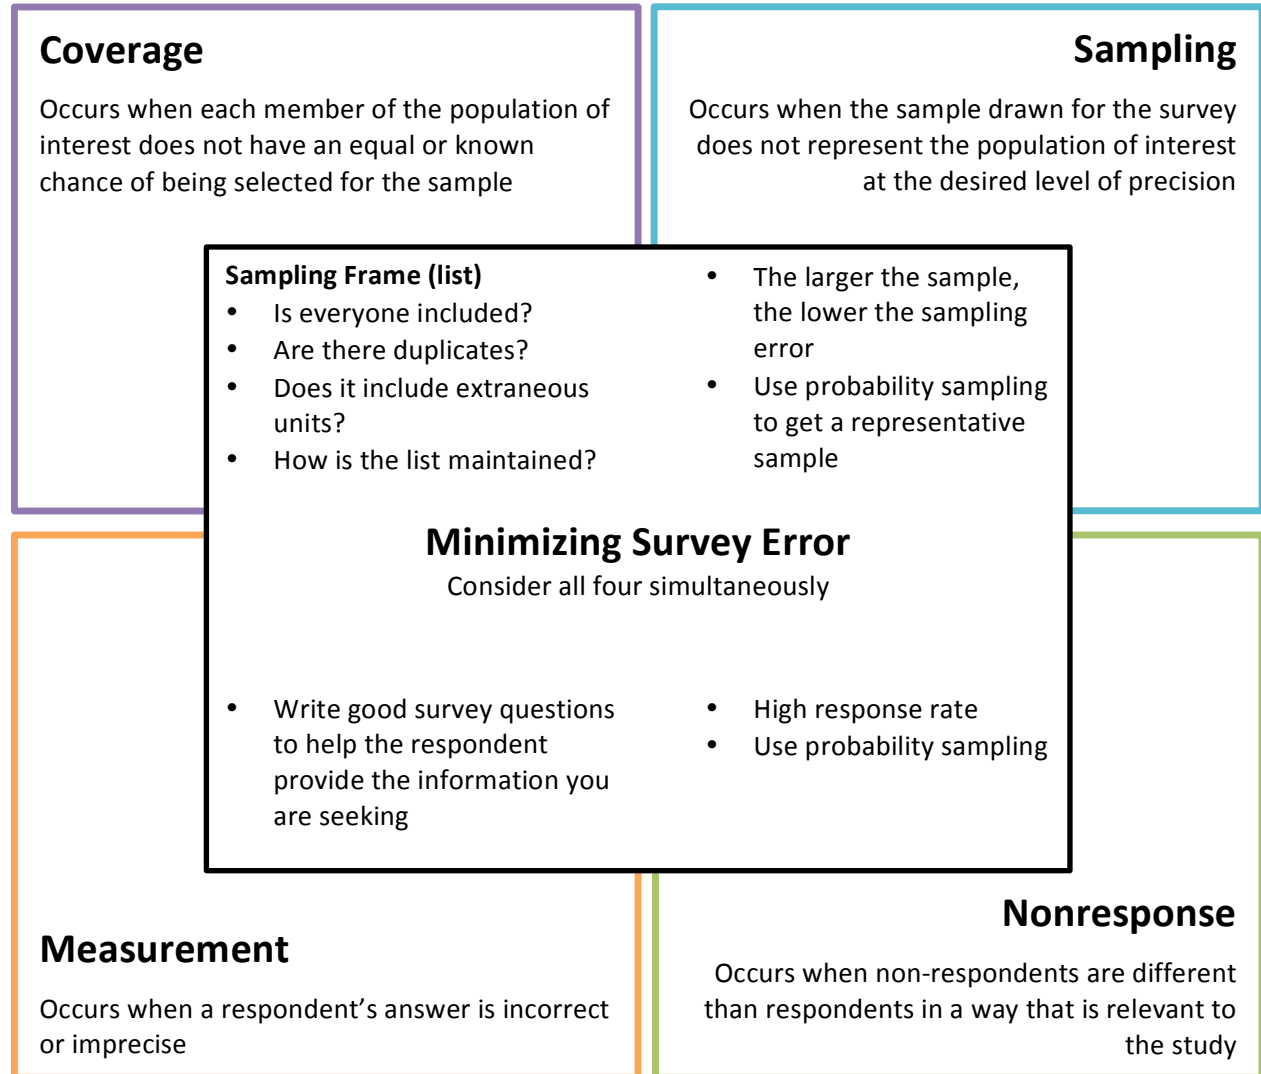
Coverage

Occurs when each member of the population of interest does not have an equal or known chance of being selected for the sample

Sampling

Occurs when the sample drawn for the survey does not represent the population of interest at the desired level of precision

Sampling Frame (list)
- Is everyone included?
- Are there duplicates?
- Does it include extraneous units?
- How is the list maintained?

- The larger the sample, the lower the sampling error
- Use probability sampling to get a representative sample

Minimizing Survey Error
Consider all four simultaneously

- Write good survey questions to help the respondent provide the information you are seeking

- High response rate
- Use probability sampling

Measurement

Occurs when a respondent's answer is incorrect or imprecise

Nonresponse

Occurs when non-respondents are different than respondents in a way that is relevant to the study